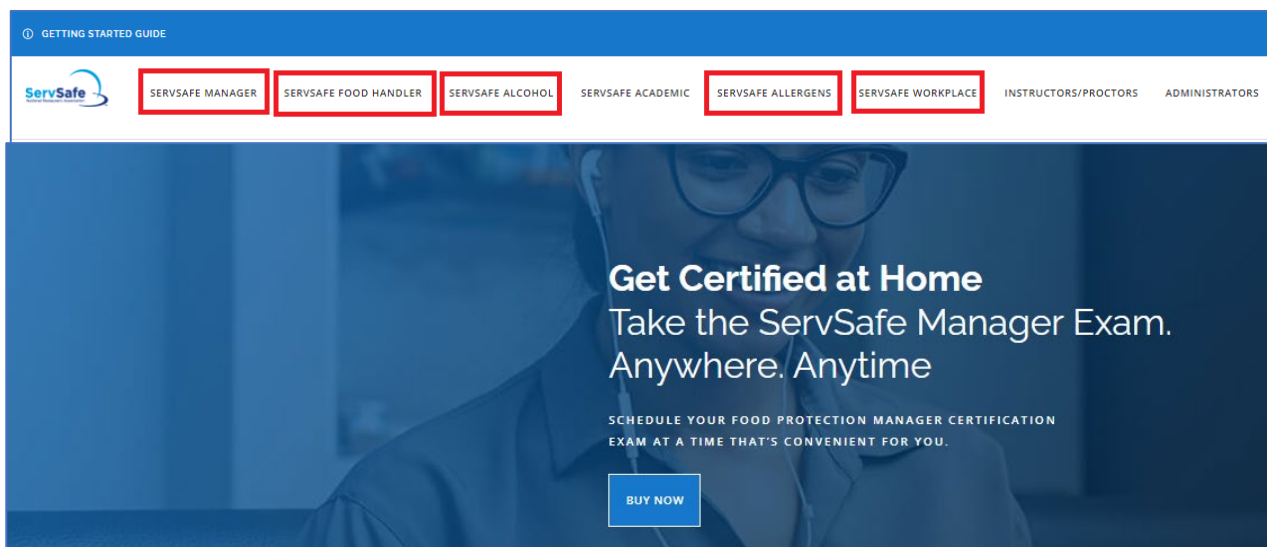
GETTING STARTED GUIDE

ServSafe
National Restaurant Association

SERVSAFE MANAGER SERVSAFE FOOD HANDLER SERVSAFE ALCOHOL SERVSAFE ACADEMIC SERVSAFE ALLERGENS SERVSAFE WORKPLACE INSTRUCTORS/PROCTORS ADMINISTRATORS

Get Certified at Home
Take the ServSafe Manager Exam. Anywhere. Anytime

SCHEDULE YOUR FOOD PROTECTION MANAGER CERTIFICATION EXAM AT A TIME THAT'S CONVENIENT FOR YOU.

BUY NOW